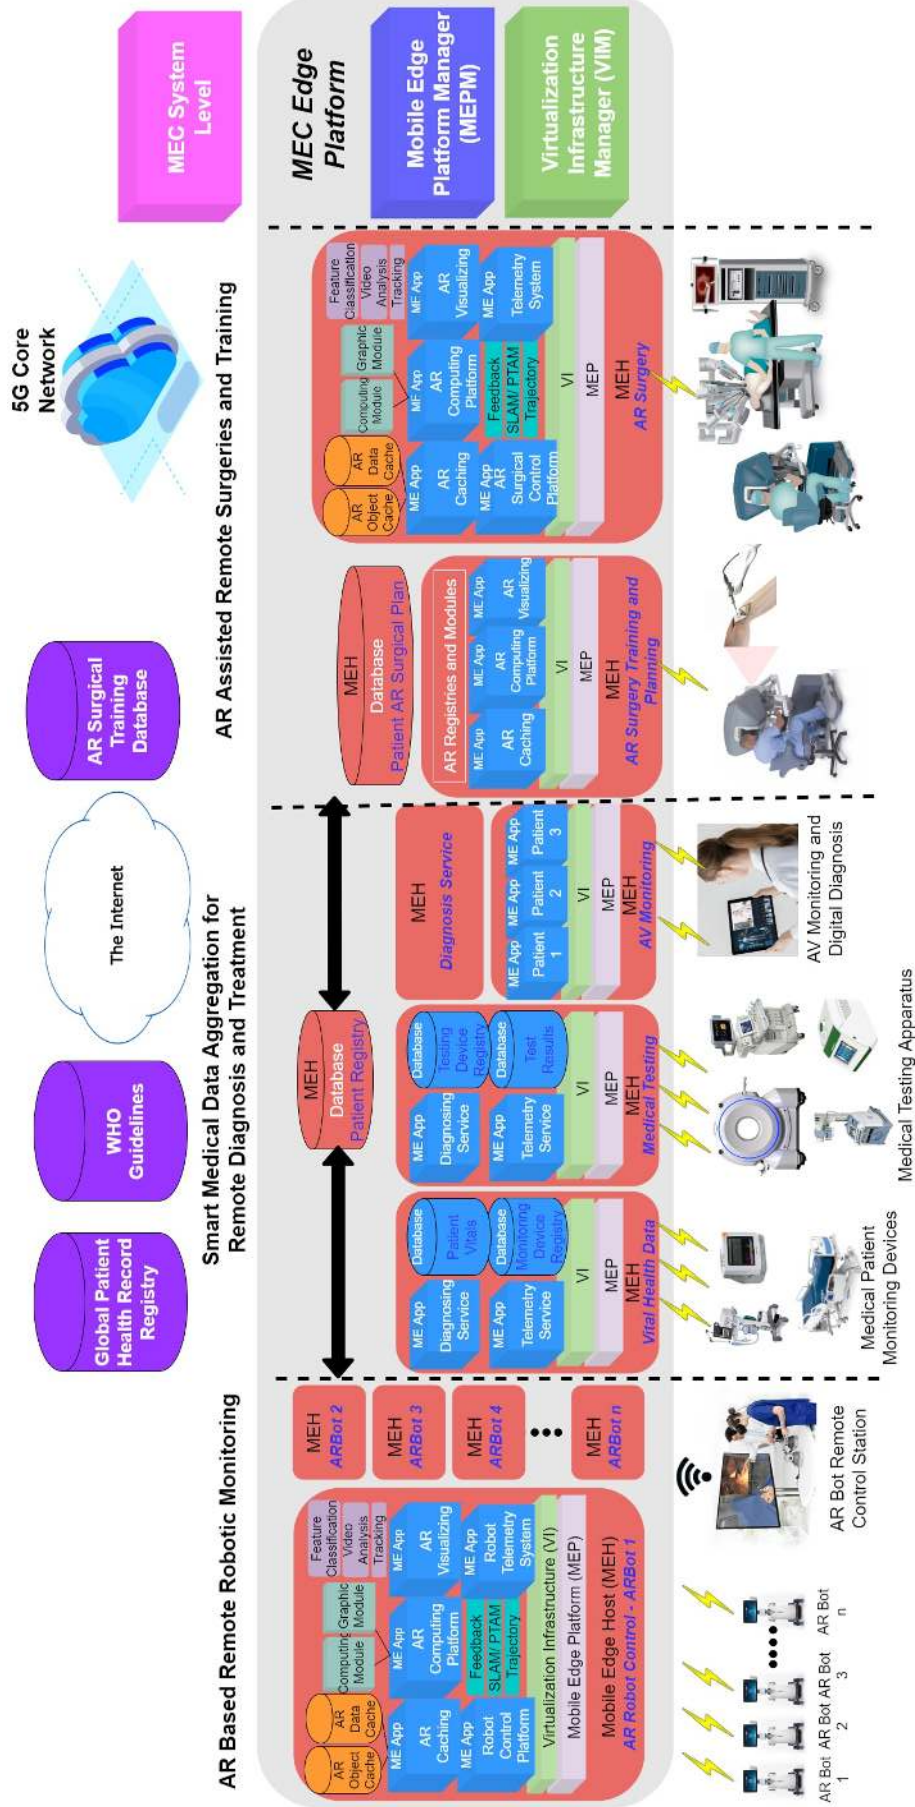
MEC System Level

MEC Edge Platform

Mobile Edge Platform Manager (MEPM)

Virtualization Infrastructure Manager (VIM)

5G Core Network

AR Surgical Training Database

The Internet

WHO Guidelines

Global Patient Health Record Registry

AR Based Remote Robotic Monitoring

AR Object Cache

AR Data Cache

Computing Module

Graphic Module

Feature Classification

Video Analysis

Tracking

ME App AR Caching

ME App AR Computing Platform

ME App AR Visualizing

ME App Robot Control Platform

Feedback SLAM/ PTAM Trajectory

ME App Robot Telemetry System

Virtualization Infrastructure (VI)

Mobile Edge Platform (MEP)

Mobile Edge Host (MEH) AR Robot Control - ARBot 1

MEH ARBot 2

MEH ARBot 3

MEH ARBot 4

MEH ARBot n

AR Bot 1

AR Bot 2

AR Bot 3

AR Bot n

AR Bot Remote Control Station

Smart Medical Data Aggregation for Remote Diagnosis and Treatment

MEH Database Patient Registry

ME App Diagnosing Service

Database Patient Vitals

ME App Telemetry Service

Database Monitoring Device Registry

VI

MEP

MEH Vital Health Data

Medical Patient Monitoring Devices

ME App Diagnosing Service

Database Testing Device Registry

ME App Telemetry Service

Database Test Results

VI

MEP

MEH Medical Testing

Medical Testing Apparatus

MEH Diagnosis Service

ME App Patient 1

ME App Patient 2

ME App Patient 3

VI

MEP

MEH AV Monitoring

AV Monitoring and Digital Diagnosis

AR Assisted Remote Surgeries and Training

MEH Database Patient AR Surgical Plan

AR Registries and Modules

ME App AR Caching

ME App AR Computing Platform

ME App AR Visualizing

VI

MEP

MEH AR Surgery Training and Planning

AR Object Cache

AR Data Cache

Computing Module

Graphic Module

Feature Classification

Video Analysis

Tracking

ME App AR Caching

MF App AR Computing Platform

MF App AR Visualizing

ME App AR Surgical Control Platform

Feedback SLAM/ PTAM Trajectory

ME App Telemetry System

VI

MEP

MEH AR Surgery